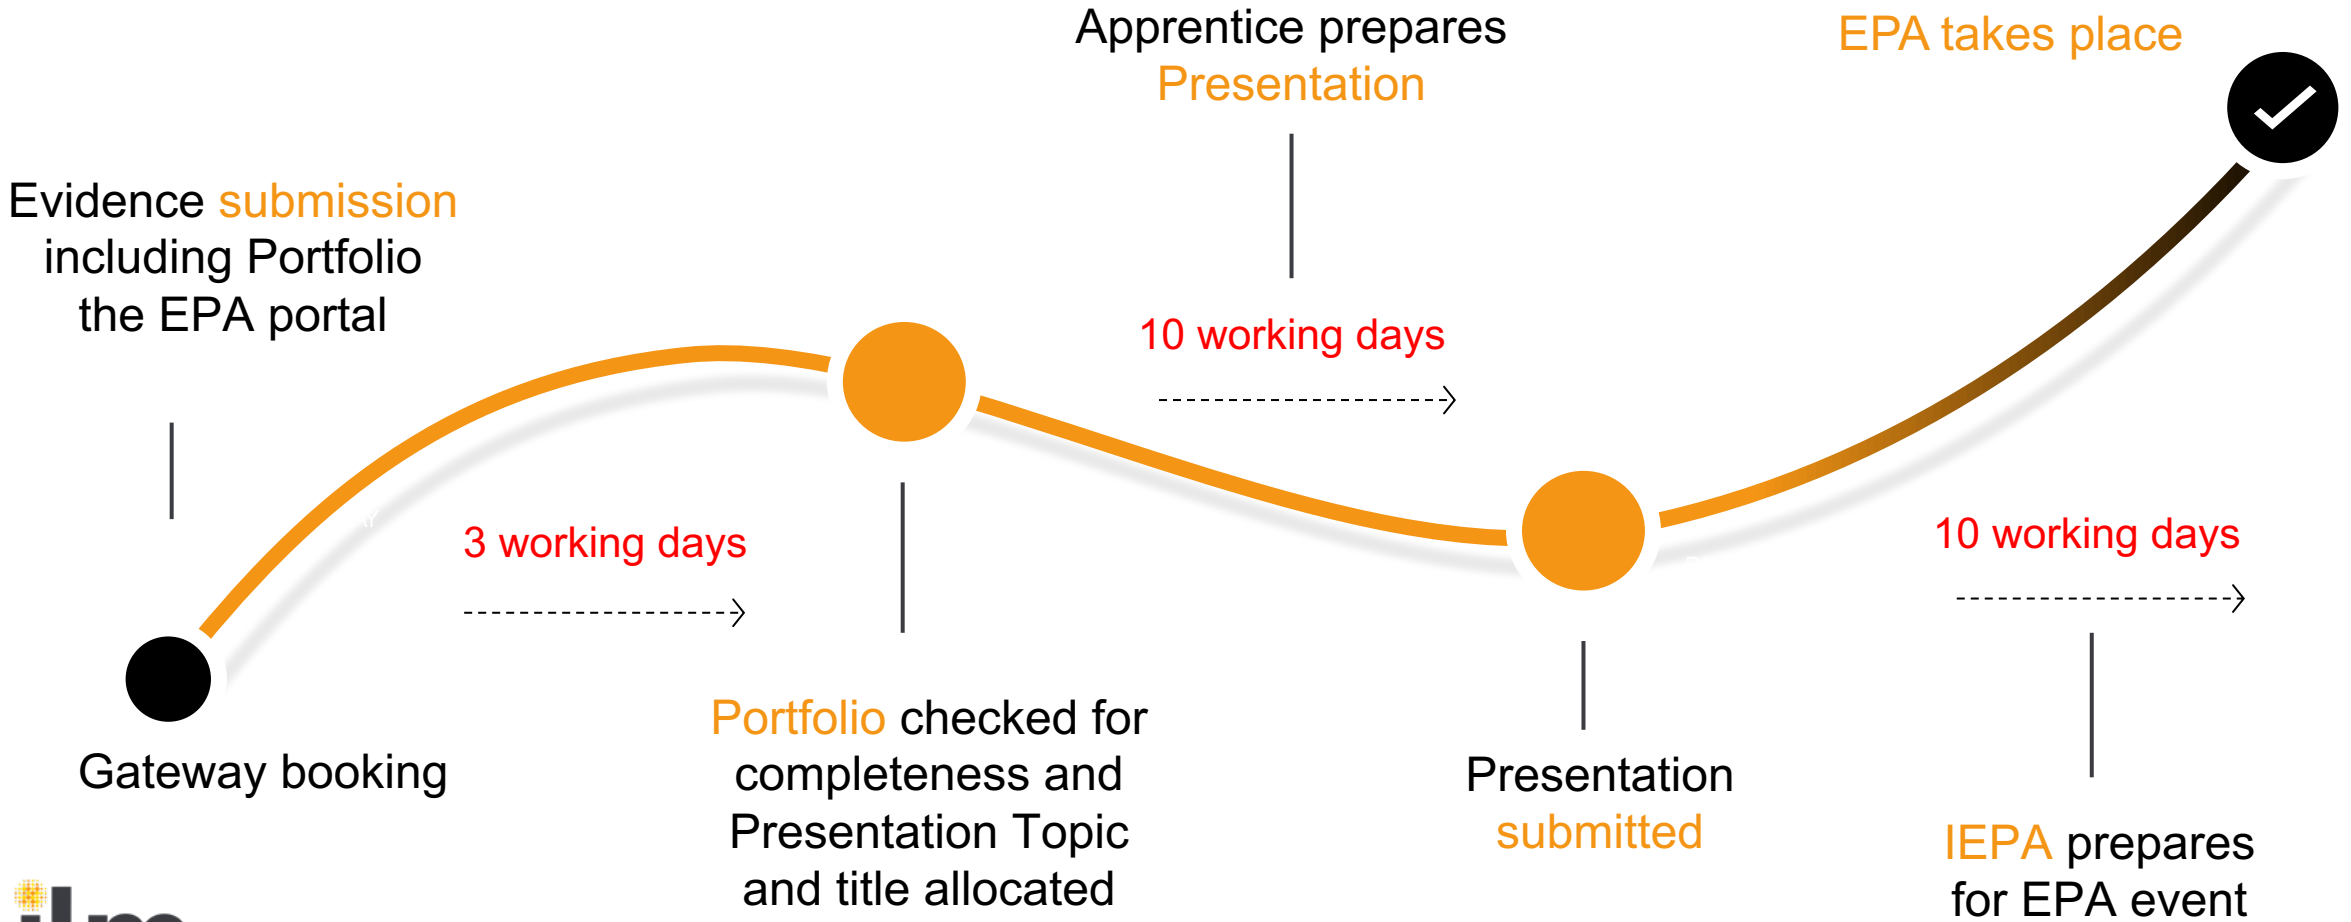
Apprentice prepares Presentation

EPA takes place

Evidence submission including Portfolio the EPA portal

10 working days

3 working days

10 working days

Gateway booking

Portfolio checked for completeness and Presentation Topic and title allocated

Presentation submitted

IEPA prepares for EPA event